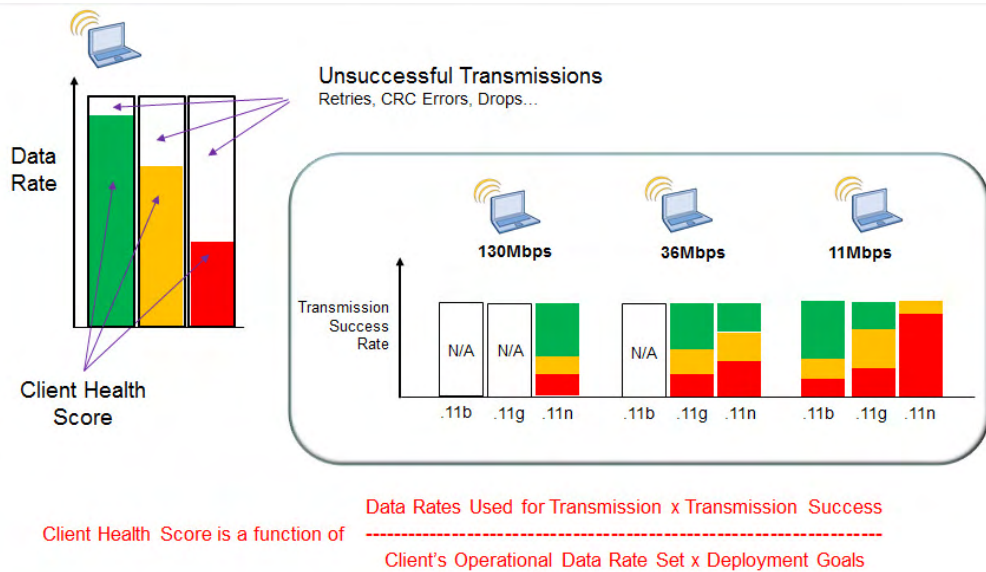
Unsuccessful Transmissions
Retries, CRC Errors, Drops…

Data Rate

Client Health Score

130Mbps

36Mbps

11Mbps

Transmission Success Rate

N/A

N/A

N/A

.11b .11g .11n

.11b .11g .11n

.11b .11g .11n

Client Health Score is a function of $\frac{\text{Data Rates Used for Transmission x Transmission Success}}{\text{Client's Operational Data Rate Set x Deployment Goals}}$